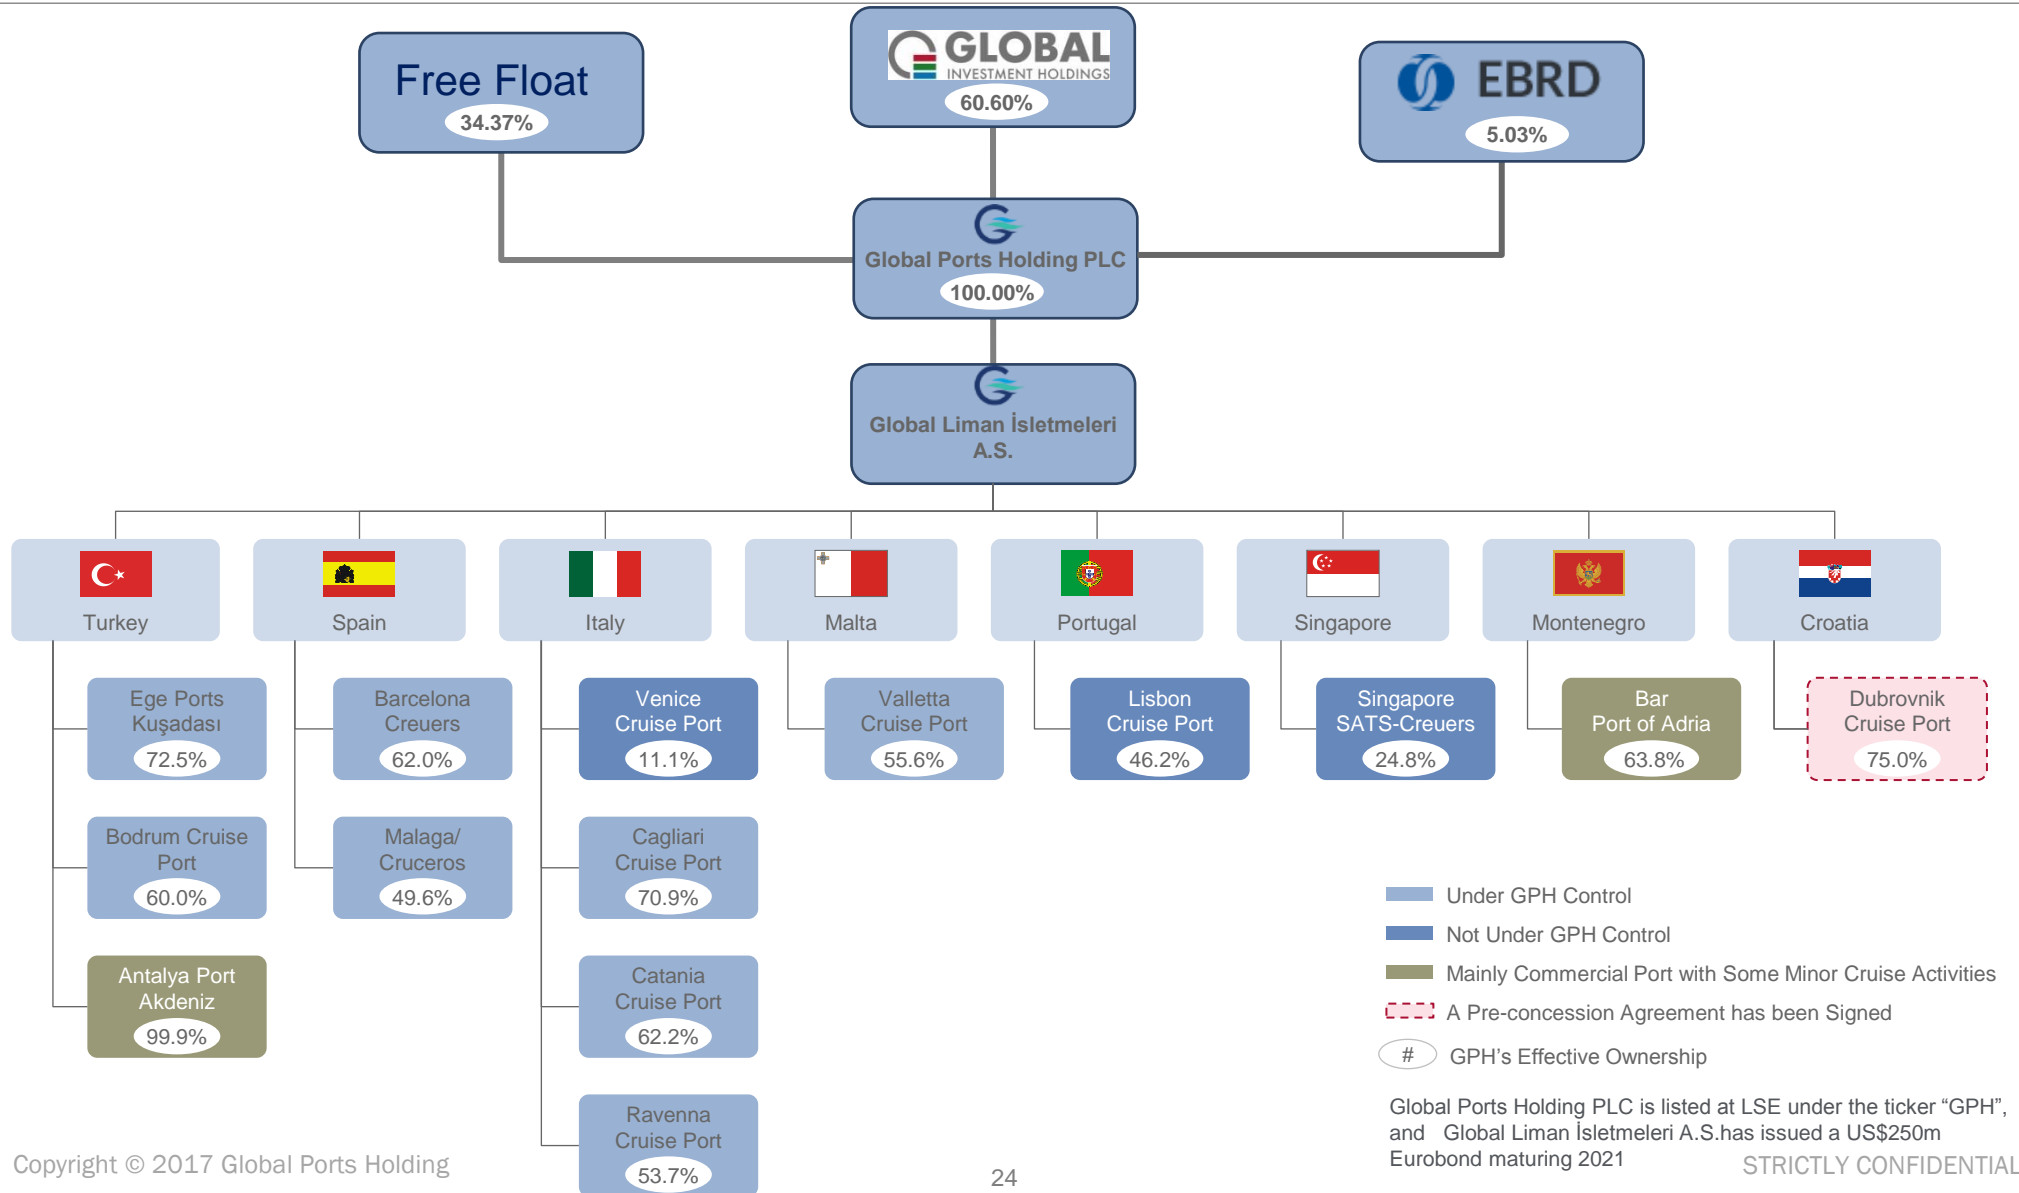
Free Float
34.37%

GLOBAL INVESTMENT HOLDINGS
60.60%

EBRD
5.03%

Global Ports Holding PLC
100.00%

Global Liman İsletmeleri A.S.

Turkey

Ege Ports Kuşadası
72.5%

Bodrum Cruise Port
60.0%

Antalya Port Akdeniz
99.9%

Spain

Barcelona Creuers
62.0%

Malaga/ Cruceros
49.6%

Italy

Venice Cruise Port
11.1%

Cagliari Cruise Port
70.9%

Catania Cruise Port
62.2%

Ravenna Cruise Port
53.7%

Malta

Valletta Cruise Port
55.6%

Portugal

Lisbon Cruise Port
46.2%

Singapore

Singapore SATS-Creuers
24.8%

Montenegro

Bar Port of Adria
63.8%

Croatia

Dubrovnik Cruise Port
75.0%

Under GPH Control
Not Under GPH Control
Mainly Commercial Port with Some Minor Cruise Activities
A Pre-concession Agreement has been Signed
# GPH's Effective Ownership

Global Ports Holding PLC is listed at LSE under the ticker "GPH", and Global Liman İsletmeleri A.S.has issued a US$250m Eurobond maturing 2021

Copyright © 2017 Global Ports Holding

24

STRICTLY CONFIDENTIAL